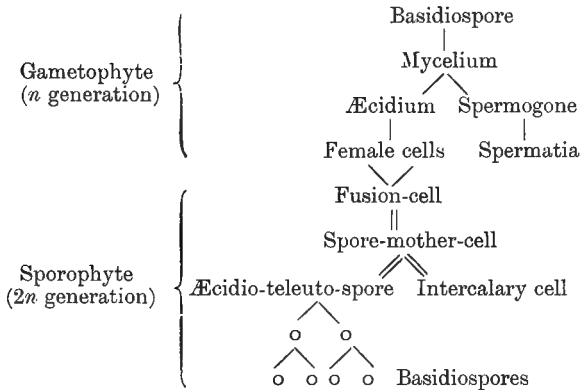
Gametophyte ($n$ generation)

Basidiospore

Mycelium

Æcidium

Spermogone

Female cells

Spermatia

Sporophyte ($2n$ generation)

Fusion-cell

Spore-mother-cell

Æcidio-teleuto-spore

Intercalary cell

Basidiospores